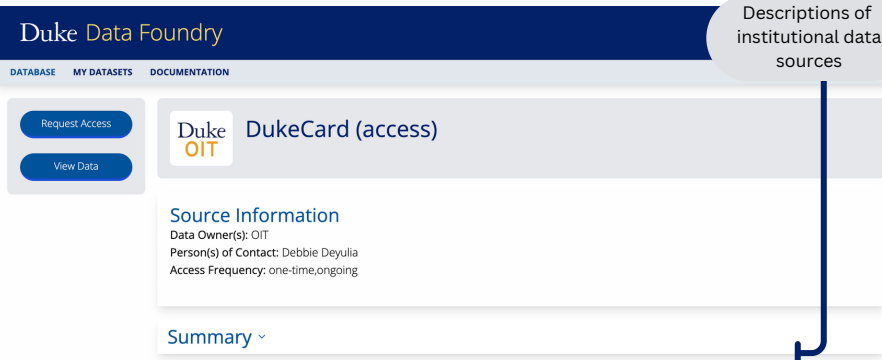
Duke Data Foundry

Descriptions of institutional data sources

DATABASE MY DATASETS DOCUMENTATION

Request Access

View Data

Duke OIT

DukeCard (access)

Source Information

Data Owner(s): OIT

Person(s) of Contact: Debbie Deyulia

Access Frequency: one-time,ongoing

Summary